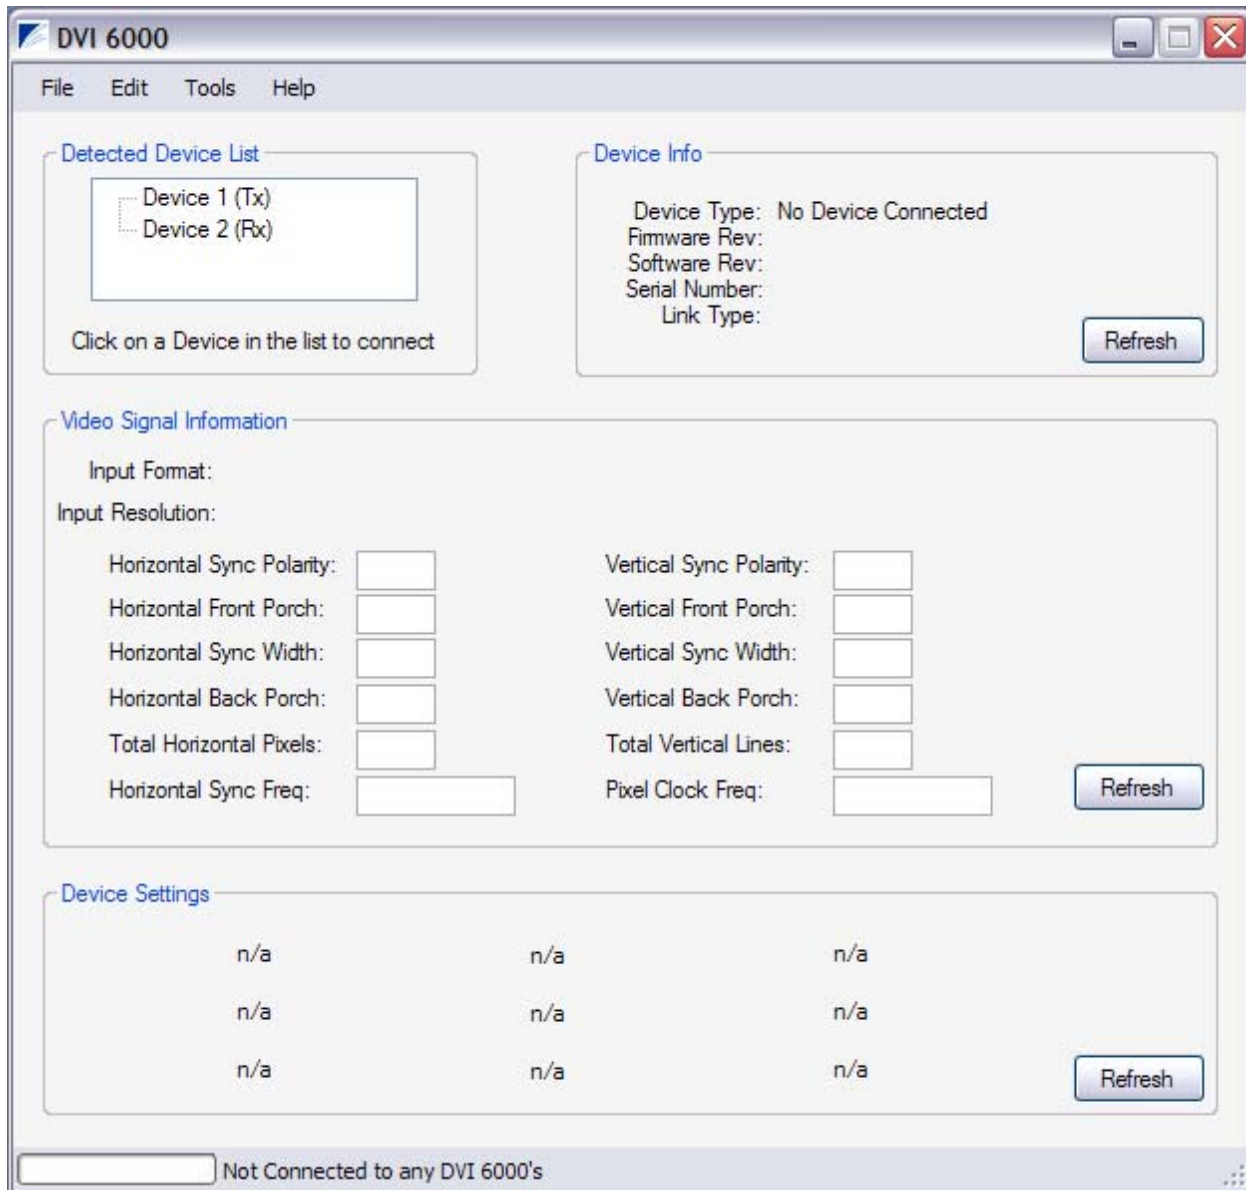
DVI 6000

File Edit Tools Help

Detected Device List

Device 1 (Tx)
Device 2 (Rx)

Click on a Device in the list to connect

Device Info

Device Type: No Device Connected
Firmware Rev:
Software Rev:
Serial Number:
Link Type:

Refresh

Video Signal Information

Input Format:

Input Resolution:

Horizontal Sync Polarity:
Horizontal Front Porch:
Horizontal Sync Width:
Horizontal Back Porch:
Total Horizontal Pixels:
Horizontal Sync Freq:

Vertical Sync Polarity:
Vertical Front Porch:
Vertical Sync Width:
Vertical Back Porch:
Total Vertical Lines:
Pixel Clock Freq:

Refresh

Device Settings

n/a n/a n/a

n/a n/a n/a

n/a n/a n/a

Refresh

Not Connected to any DVI 6000's